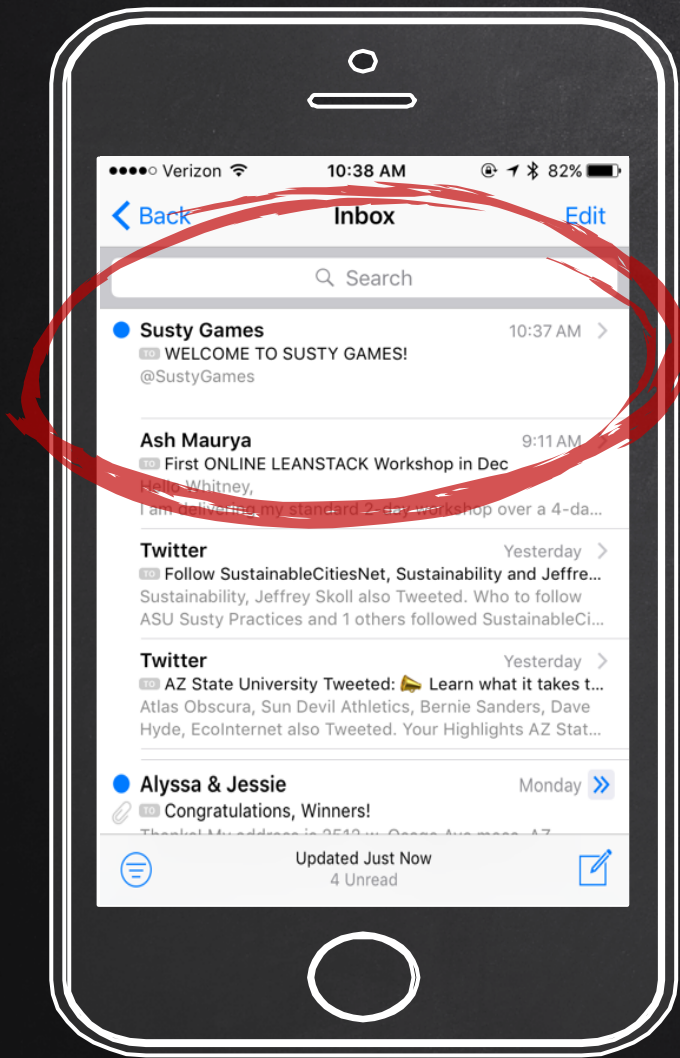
●●●●○ Verizon 10:38 AM 82%

Back Inbox Edit

Search

Susty Games 10:37 AM
TO WELCOME TO SUSTY GAMES!
@SustyGames

Ash Maurya 9:11 AM
TO First ONLINE LEANSTACK Workshop in Dec
Hello Whitney,
I am delivering my standard 2-day workshop over a 4-da...

Twitter Yesterday
TO Follow SustainableCitiesNet, Sustainability and Jeffre...
Sustainability, Jeffrey Skoll also Tweeted. Who to follow
ASU Susty Practices and 1 others followed SustainableCi...

Twitter Yesterday
TO AZ State University Tweeted: 📣 Learn what it takes t...
Atlas Obscura, Sun Devil Athletics, Bernie Sanders, Dave
Hyde, EcoInternet also Tweeted. Your Highlights AZ Stat...

Alyssa & Jessie Monday
TO Congratulations, Winners!
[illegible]

Updated Just Now
4 Unread